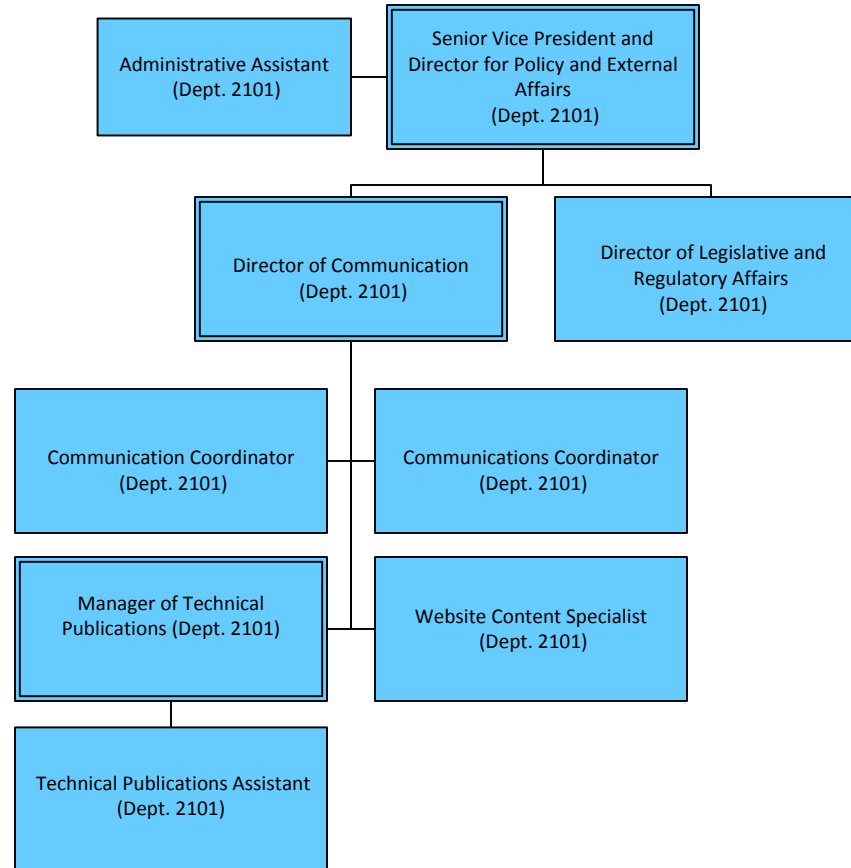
Administrative Assistant
(Dept. 2101)

Senior Vice President and Director for Policy and External Affairs
(Dept. 2101)

Director of Communication
(Dept. 2101)

Director of Legislative and Regulatory Affairs
(Dept. 2101)

Communication Coordinator
(Dept. 2101)

Communications Coordinator
(Dept. 2101)

Manager of Technical Publications (Dept. 2101)

Website Content Specialist
(Dept. 2101)

Technical Publications Assistant
(Dept. 2101)